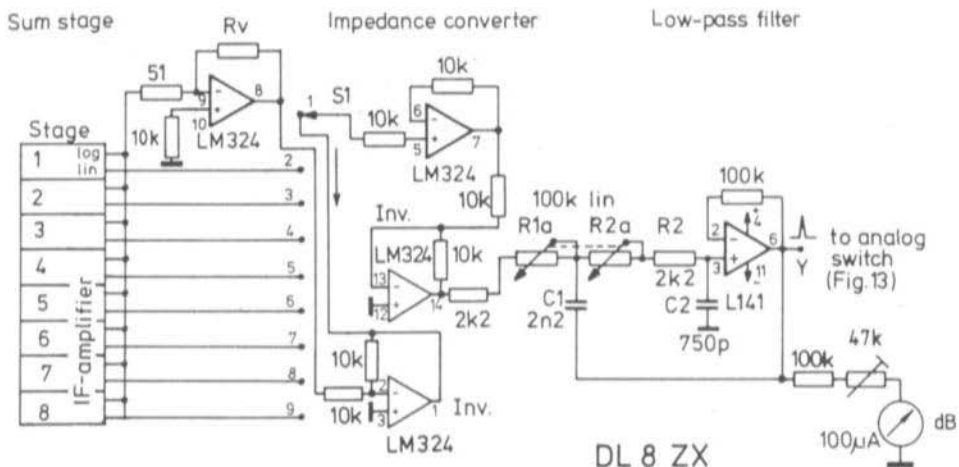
Sum stage
Rv
Impedance converter
Low-pass filter
51
9
10
8
LM324
10k
Stage
1
log
lin
2
3
4
5
6
7
8
IF-amplifier
1
S1
2
3
4
5
6
7
8
9
10k
10k
6
5
7
LM324
10k
Inv.
LM324
13
12
14
10k
2k2
100k lin
R1a
R2a
R2
2k2
C1
2n2
C2
750p
100k
2
3
6
4
11
L141
to analog switch (Fig.13)
Y
10k
10k
2
3
1
Inv.
LM324
100k
47k
100μA
dB
DL 8 ZX